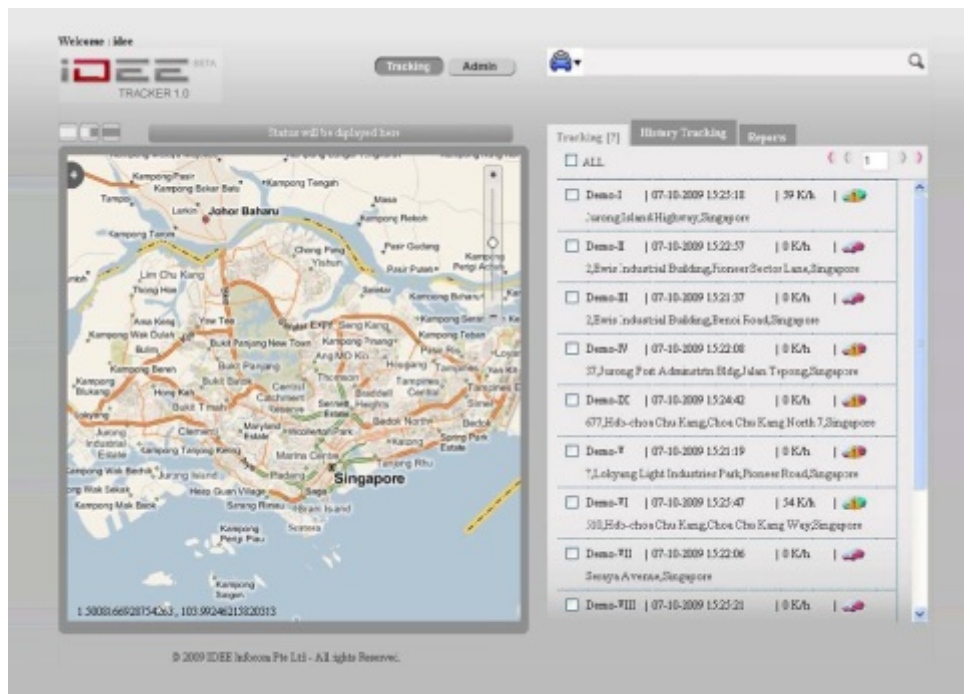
Welcome : idee

iDEE BETA
TRACKER 1.0

Tracking Admin

Status will be diplayed here

Kampong Pasir
Kampong Bekar Batu
Kampong Tengah
Tampoi
Larkin
Johor Baharu
Kampong Pelepah
Kampong Tarom
Chang Pong
Pasir Gudang
Yishun
Pasir Puteh
Lim Chu Kang
Tiong Hoe
Kampong Bahan
Yew Tee
Kampong Wak Dollah
Bukit Panjang New Town
Kampong Tongah
Ang MO Kio
Kampong Beren
Bukit Panjang
Hougang
Tampines
Kampong Tukang
Hong Kah
Bukit Timah
Bedok North
Jurong Industrial Estate
Clementi
Marina Centre
Tanjong Rhu
Kampong Wak Berduk
Jurong Island
Singapore
Kampong Wak Sekak
Kampong Mak Bakak
Hoop Guan Village
Sentosa
Kampong Pulau
Kampong Sagon
1.50081669287542 63 , 103.99246215820313

Tracking [?] History Tracking Reports

ALL 1

Demo-I | 07-10-2009 15:25:18 | 39 K/h |
Jurong Island Highway,Singapore

Demo-II | 07-10-2009 15:22:57 | 0 K/h |
2,Ewis Industrial Building,Pioneer Sector Lane,Singapore

Demo-III | 07-10-2009 15:21:37 | 0 K/h |
2,Ewis Industrial Building,Benoi Road,Singapore

Demo-IV | 07-10-2009 15:22:08 | 0 K/h |
37,Jurong Port Administrin Bldg,Jalan Tepong,Singapore

Demo-IX | 07-10-2009 15:24:42 | 0 K/h |
677,Hdb-choa Chu Kang,Choa Chu Kang North 7,Singapore

Demo-V | 07-10-2009 15:21:19 | 0 K/h |
7,Lokyang Light Industries Park,Pioneer Road,Singapore

Demo-VI | 07-10-2009 15:25:47 | 34 K/h |
300,Hdb-choa Chu Kang,Choa Chu Kang Way,Singapore

Demo-VII | 07-10-2009 15:22:06 | 0 K/h |
Senoya Avenue,Singapore

Demo-VIII | 07-10-2009 15:25:21 | 0 K/h |

© 2009 IDEE Infocom Pte Ltd - All rights Reserved.